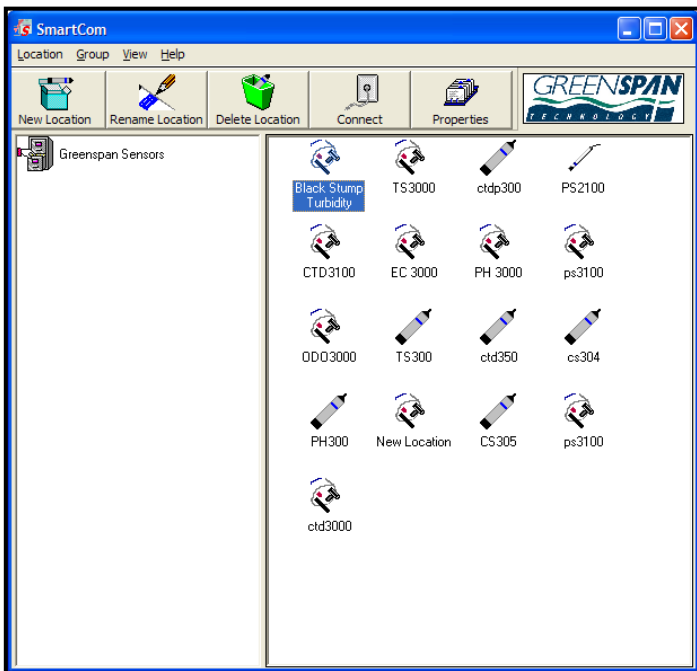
SmartCom

Location Group View Help

New Location Rename Location Delete Location Connect Properties

GREENSPAN TECHNOLOGY

Greenspan Sensors

Black Stump Turbidity
TS3000
ctdp300
PS2100
CTD3100
EC 3000
PH 3000
ps3100
ODO3000
TS300
ctd350
cs304
PH300
New Location
CS305
ps3100
ctd3000